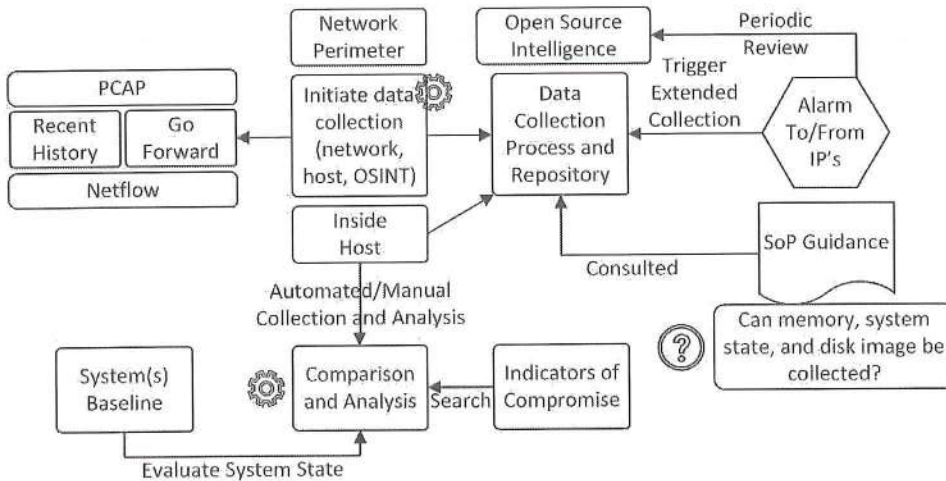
Network Perimeter

Open Source Intelligence

Periodic Review

PCAP

Recent History

Go Forward

Netflow

Initiate data collection (network, host, OSINT)

Data Collection Process and Repository

Trigger Extended Collection

Alarm To/From IP's

Inside Host

SoP Guidance

Consulted

Automated/Manual Collection and Analysis

Can memory, system state, and disk image be collected?

System(s) Baseline

Comparison and Analysis

Search

Indicators of Compromise

Evaluate System State